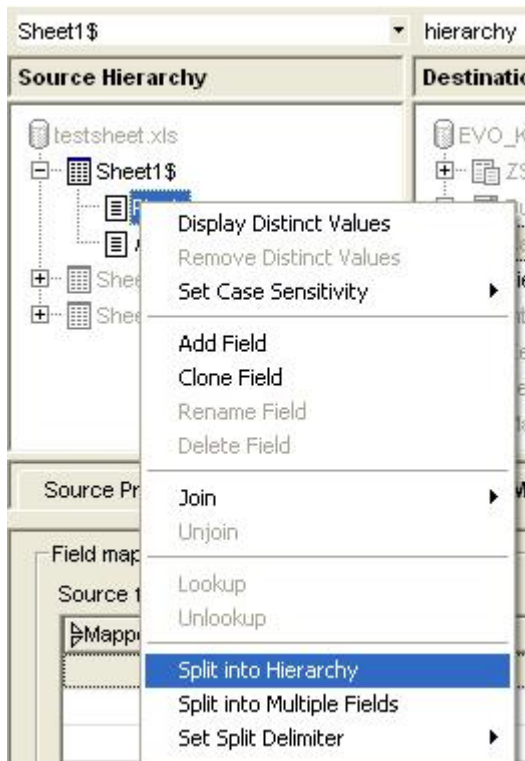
Sheet1$
hierarchy

Source Hierarchy
Destinatio

testsheet.xls
Sheet1$
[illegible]
A
She
She

EVO_K
ZS

Display Distinct Values
Remove Distinct Values
Set Case Sensitivity
Add Field
Clone Field
Rename Field
Delete Field
Join
Unjoin
Lookup
Unlookup
Split into Hierarchy
Split into Multiple Fields
Set Split Delimiter

Source Pr
Field map
Source t
Mapp